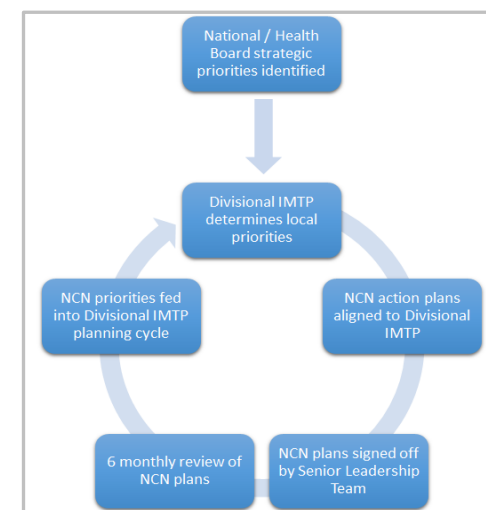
National / Health Board strategic priorities identified

Divisional IMTP determines local priorities

NCN action plans aligned to Divisional IMTP

NCN plans signed off by Senior Leadership Team

6 monthly review of NCN plans

NCN priorities fed into Divisional IMTP planning cycle